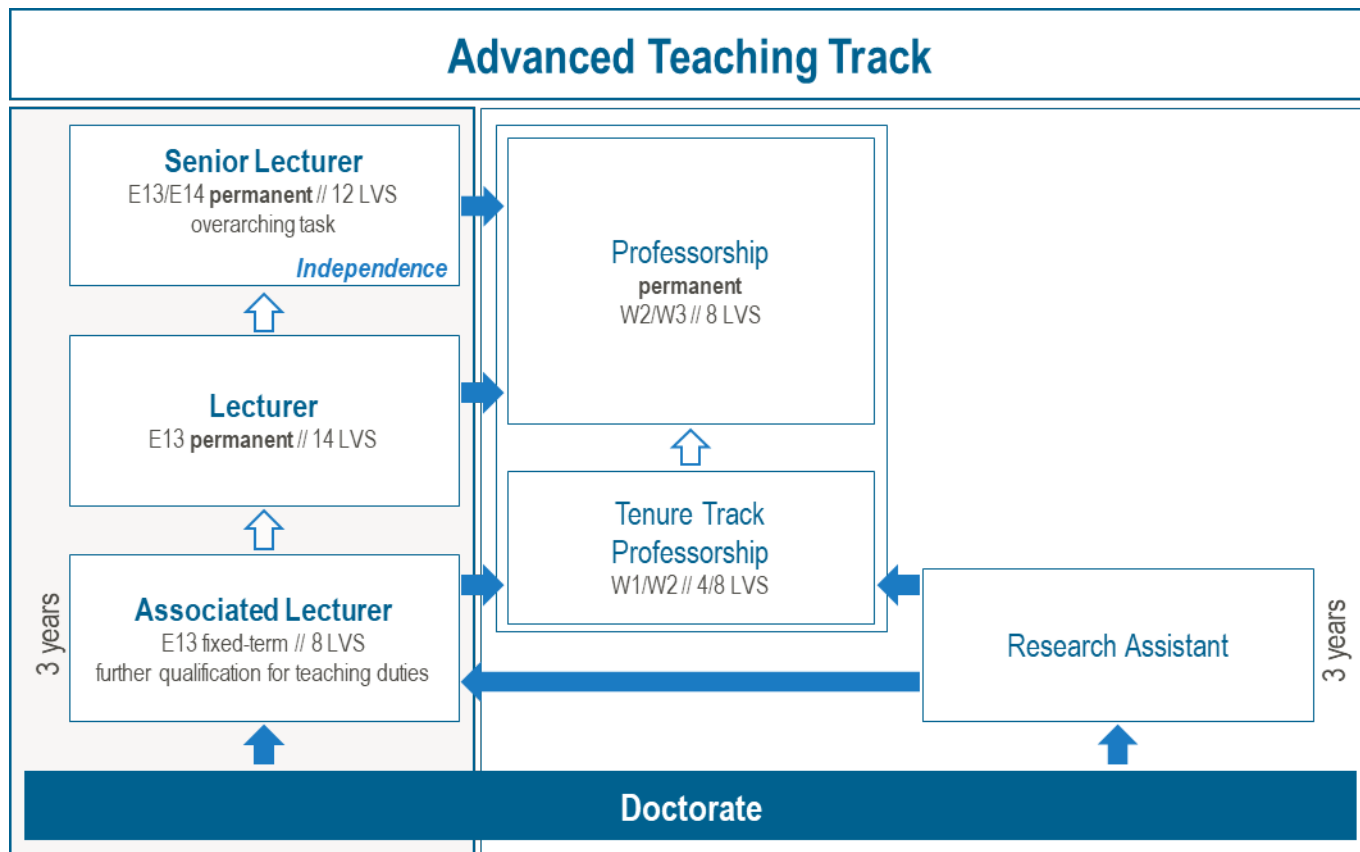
Advanced Teaching Track

Senior Lecturer
E13/E14 **permanent** // 12 LVS
overarching task
*Independence*

Lecturer
E13 **permanent** // 14 LVS

3 years

Associated Lecturer
E13 fixed-term // 8 LVS
further qualification for teaching duties

Professorship
**permanent**
W2/W3 // 8 LVS

Tenure Track Professorship
W1/W2 // 4/8 LVS

Research Assistant

3 years

Doctorate